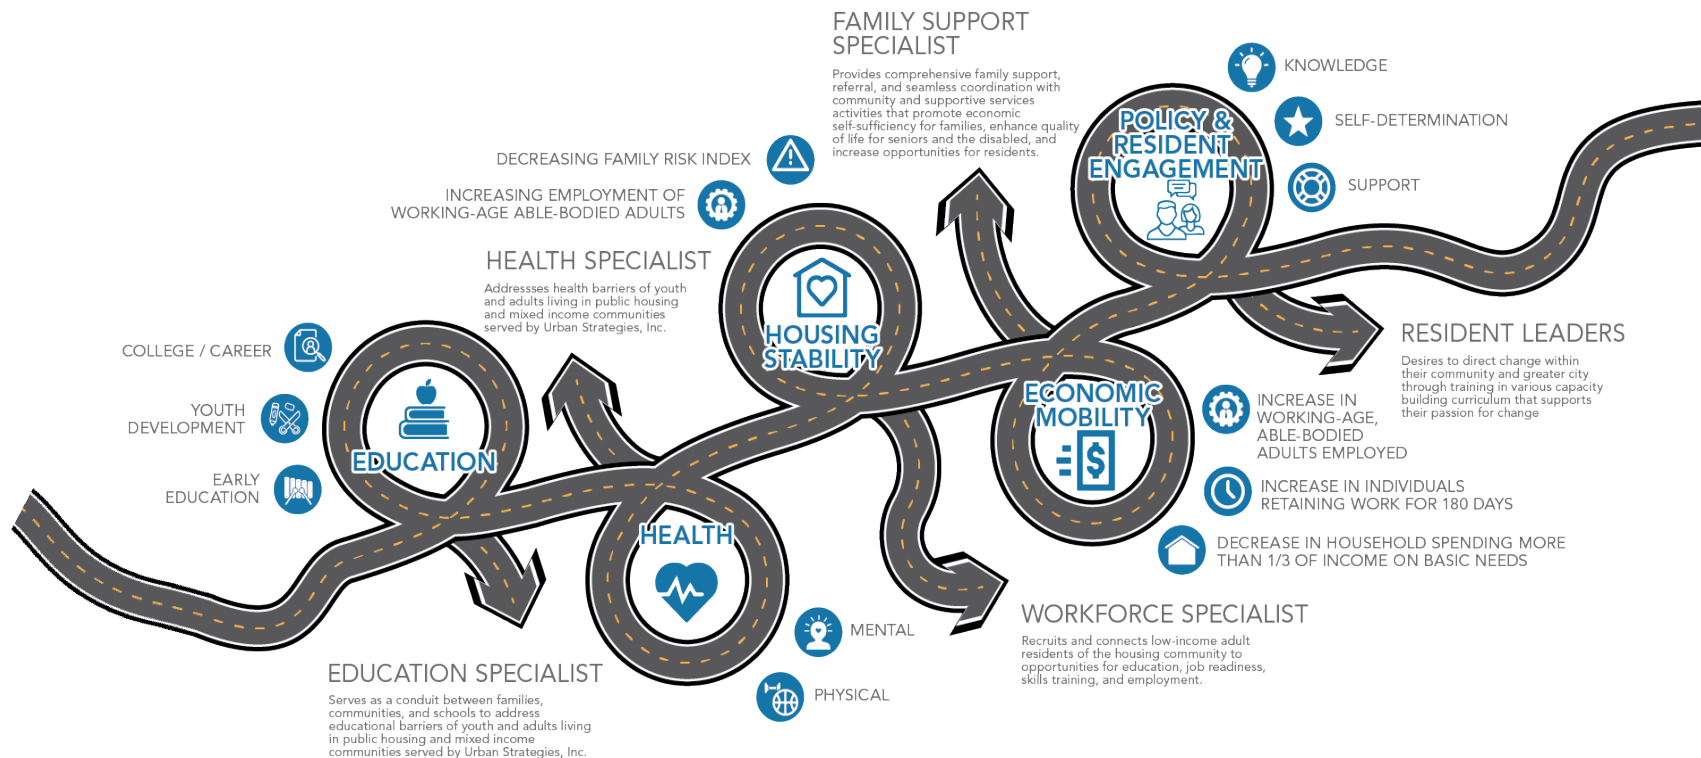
FAMILY SUPPORT SPECIALIST

Provides comprehensive family support, referral, and seamless coordination with community and supportive services activities that promote economic self-sufficiency for families, enhance quality of life for seniors and the disabled, and increase opportunities for residents.

KNOWLEDGE

SELF-DETERMINATION

SUPPORT

POLICY & RESIDENT ENGAGEMENT

DECREASING FAMILY RISK INDEX

INCREASING EMPLOYMENT OF WORKING-AGE ABLE-BODIED ADULTS

HEALTH SPECIALIST

Addressses health barriers of youth and adults living in public housing and mixed income communities served by Urban Strategies, Inc.

HOUSING STABILITY

RESIDENT LEADERS

Desires to direct change within their community and greater city through training in various capacity building curriculum that supports their passion for change

COLLEGE / CAREER

YOUTH DEVELOPMENT

EARLY EDUCATION

EDUCATION

ECONOMIC MOBILITY

INCREASE IN WORKING-AGE, ABLE-BODIED ADULTS EMPLOYED

INCREASE IN INDIVIDUALS RETAINING WORK FOR 180 DAYS

DECREASE IN HOUSEHOLD SPENDING MORE THAN 1/3 OF INCOME ON BASIC NEEDS

HEALTH

MENTAL

PHYSICAL

WORKFORCE SPECIALIST

Recruits and connects low-income adult residents of the housing community to opportunities for education, job readiness, skills training, and employment.

EDUCATION SPECIALIST

Serves as a conduit between families, communities, and schools to address educational barriers of youth and adults living in public housing and mixed income communities served by Urban Strategies, Inc.